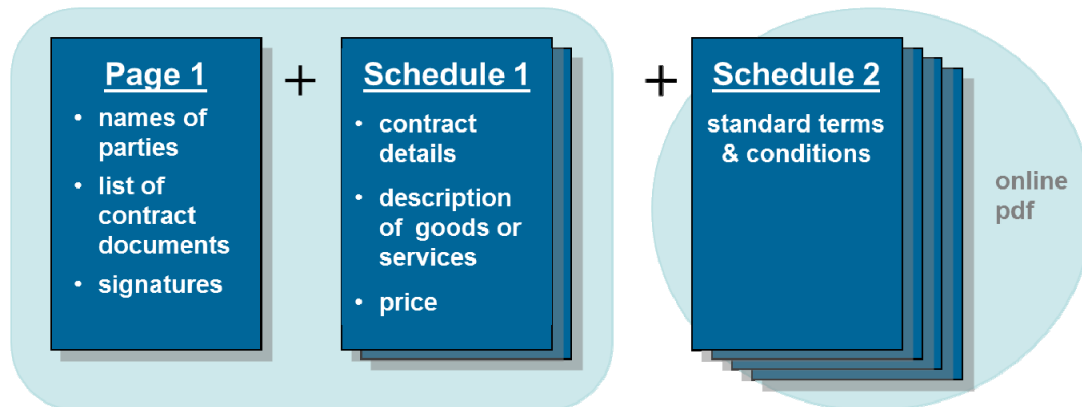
Page 1

- names of parties
- list of contract documents
- signatures

+

Schedule 1

- contract details
- description of goods or services
- price

+

Schedule 2

standard terms & conditions

online pdf